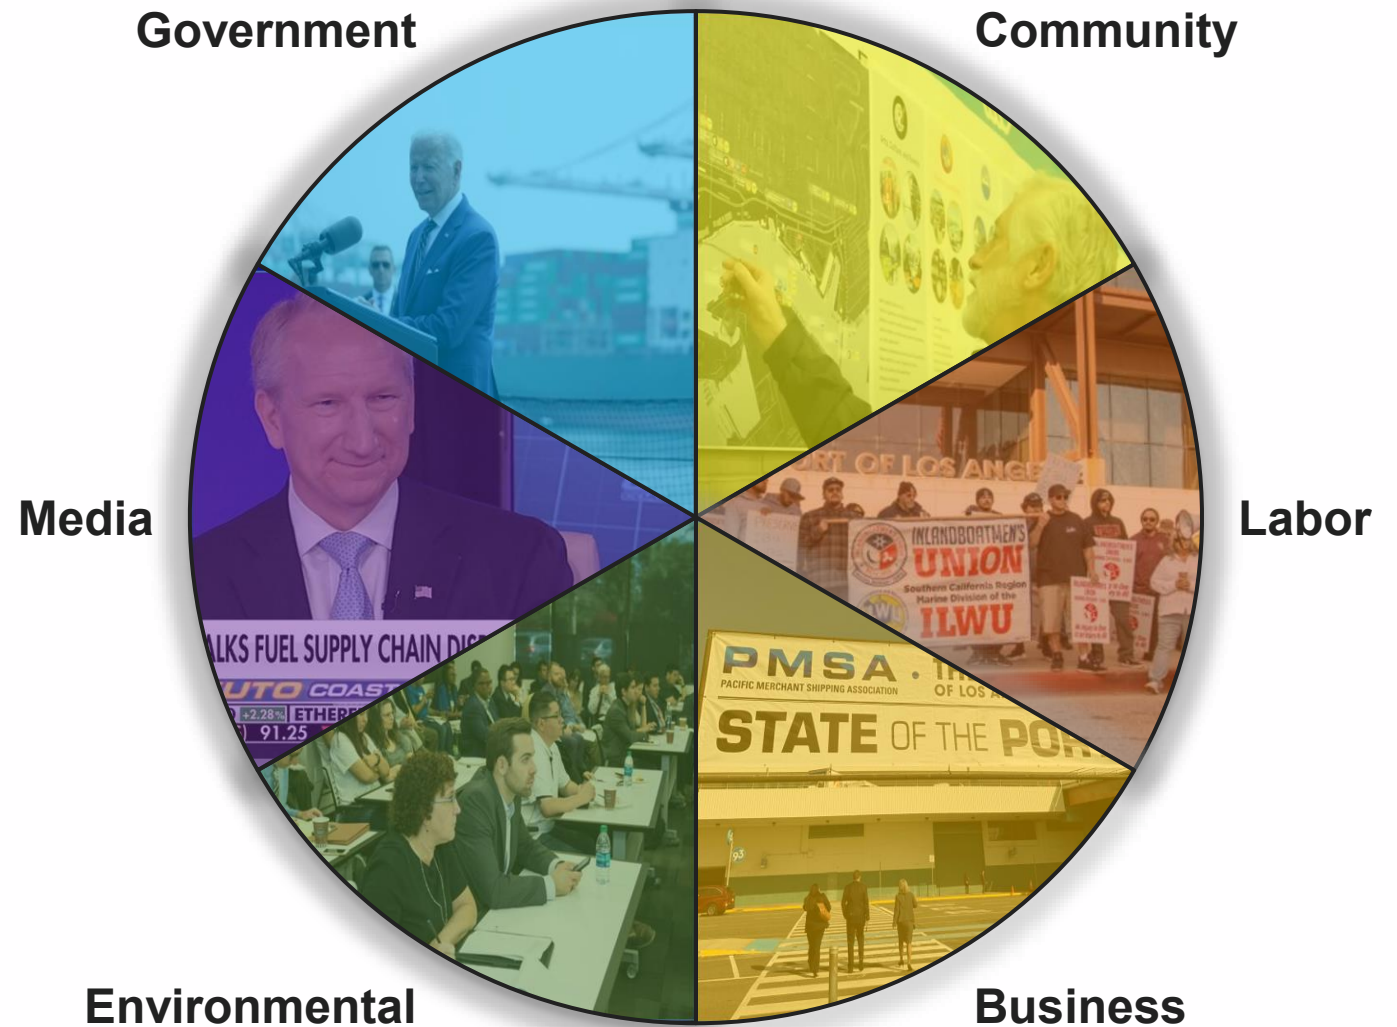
Government

Community

Media

Labor

Environmental

Business

ALKS FUEL SUPPLY CHAIN DI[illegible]

UTO COAST

+2.28% ETHER

91.25

ORT OF LOS ANGE

INLANDBOATMEN'S UNION

Southern California Region Marine Division of the

ILWU

PMSA

PACIFIC MERCHANT SHIPPING ASSOCIATION

OF LOS A

STATE OF THE POR